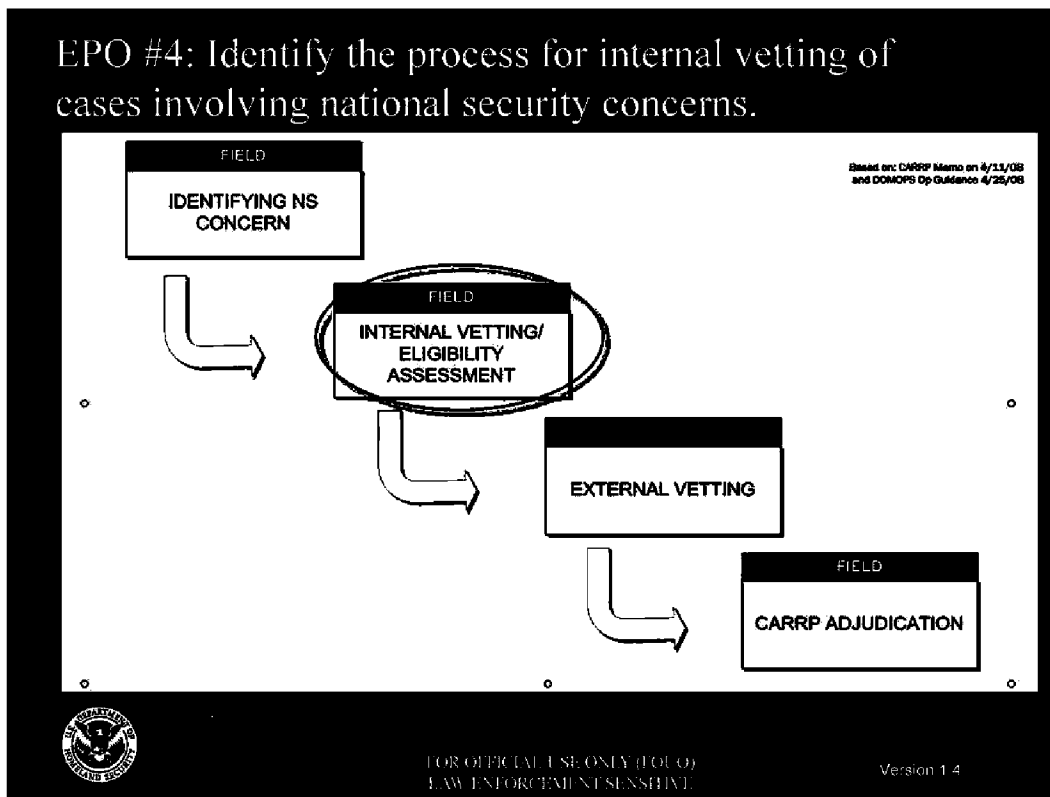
EPO #4: Identify the process for internal vetting of cases involving national security concerns.

Based on: CARRP Memo on 4/11/08 and DOMOPS Op Guidance 4/25/08

FIELD

IDENTIFYING NS CONCERN

FIELD

INTERNAL VETTING/ ELIGIBILITY ASSESSMENT

EXTERNAL VETTING

FIELD

CARRP ADJUDICATION

U.S. DEPARTMENT OF HOMELAND SECURITY

FOR OFFICIAL USE ONLY (FOUO)
LAW ENFORCEMENT SENSITIVE

Version 1.4